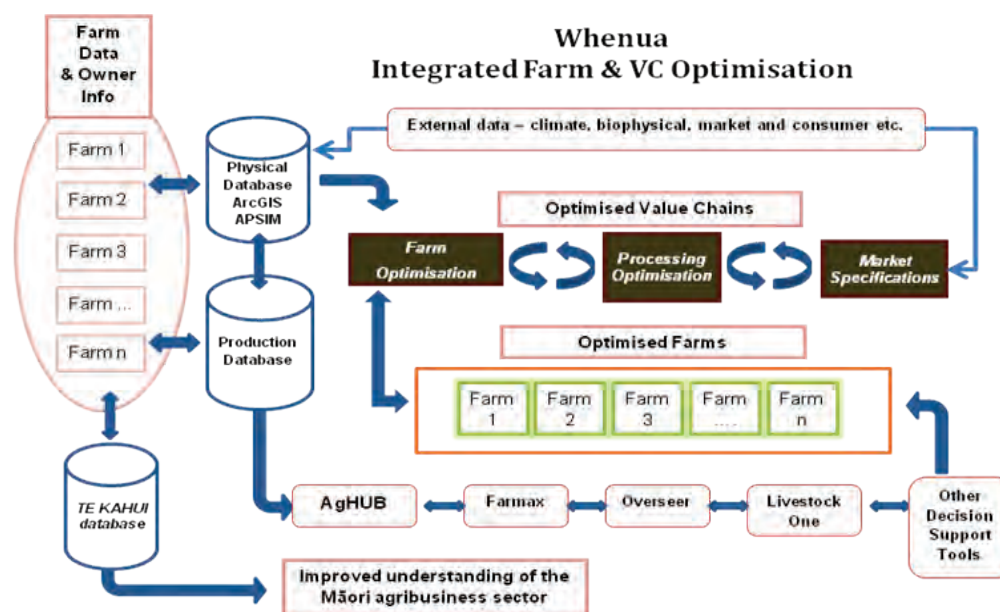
Farm Data & Owner Info

Whenua
Integrated Farm & VC Optimisation

Farm 1

Farm 2

Farm 3

Farm ...

Farm n

Physical Database ArcGIS APSIM

Production Database

External data – climate, biophysical, market and consumer etc.

Optimised Value Chains

Farm Optimisation

Processing Optimisation

Market Specifications

Optimised Farms

| Farm 1 | Farm 2 | Farm 3 | Farm .... | Farm n |
|---|---|---|---|---|

TE KAHUI database

AgHUB

Farmax

Overseer

Livestock One

Other Decision Support Tools

Improved understanding of the Māori agribusiness sector